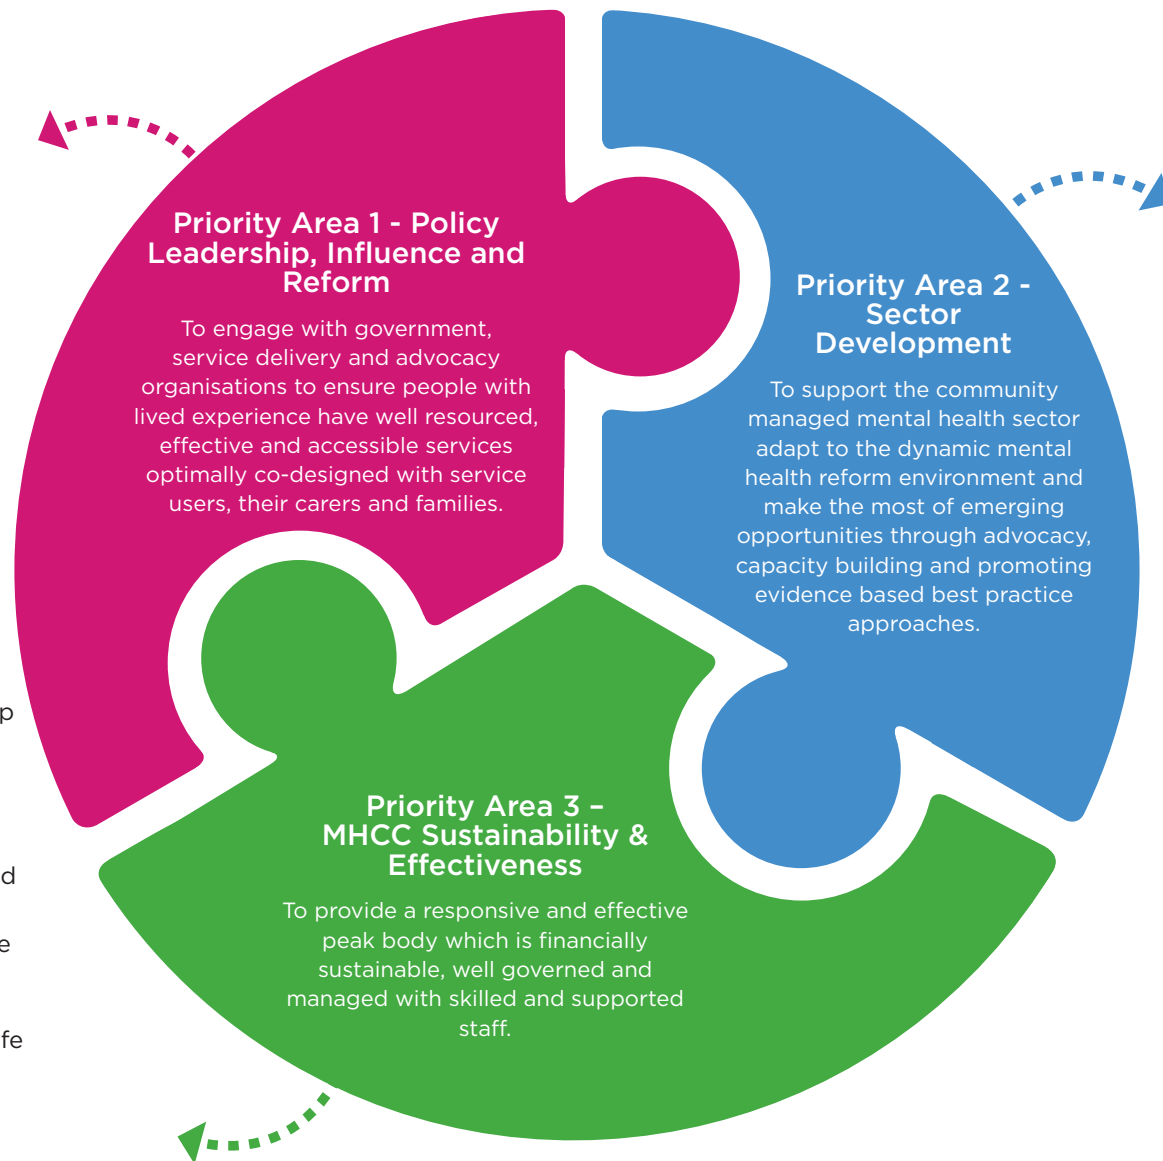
Priority Area 1 - Policy Leadership, Influence and Reform

To engage with government, service delivery and advocacy organisations to ensure people with lived experience have well resourced, effective and accessible services optimally co-designed with service users, their carers and families.

Priority Area 2 - Sector Development

To support the community managed mental health sector adapt to the dynamic mental health reform environment and make the most of emerging opportunities through advocacy, capacity building and promoting evidence based best practice approaches.

Priority Area 3 – MHCC Sustainability & Effectiveness

To provide a responsive and effective peak body which is financially sustainable, well governed and managed with skilled and supported staff.

p

d

e

fe